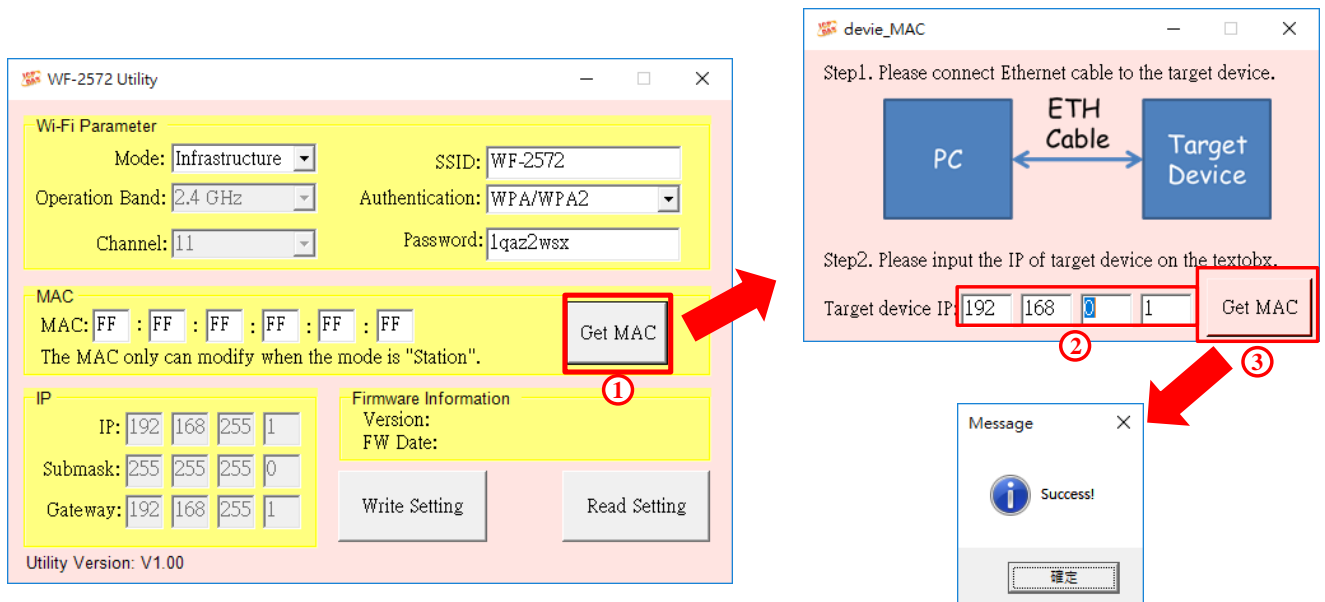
WF-2572 Utility

Wi-Fi Parameter
Mode: Infrastructure
SSID: WF-2572
Operation Band: 2.4 GHz
Authentication: WPA/WPA2
Channel: 11
Password: 1qaz2wsx

MAC
MAC: FF : FF : FF : FF : FF : FF
Get MAC
The MAC only can modify when the mode is "Station".

①

IP
IP: 192 168 255 1
Submask: 255 255 255 0
Gateway: 192 168 255 1

Firmware Information
Version:
FW Date:

Write Setting
Read Setting

Utility Version: V1.00

devie_MAC

Step1. Please connect Ethernet cable to the target device.

PC
ETH Cable
Target Device

Step2. Please input the IP of target device on the textobx.

Target device IP: 192 168 0 1
Get MAC

②
③

Message
Success!
確定